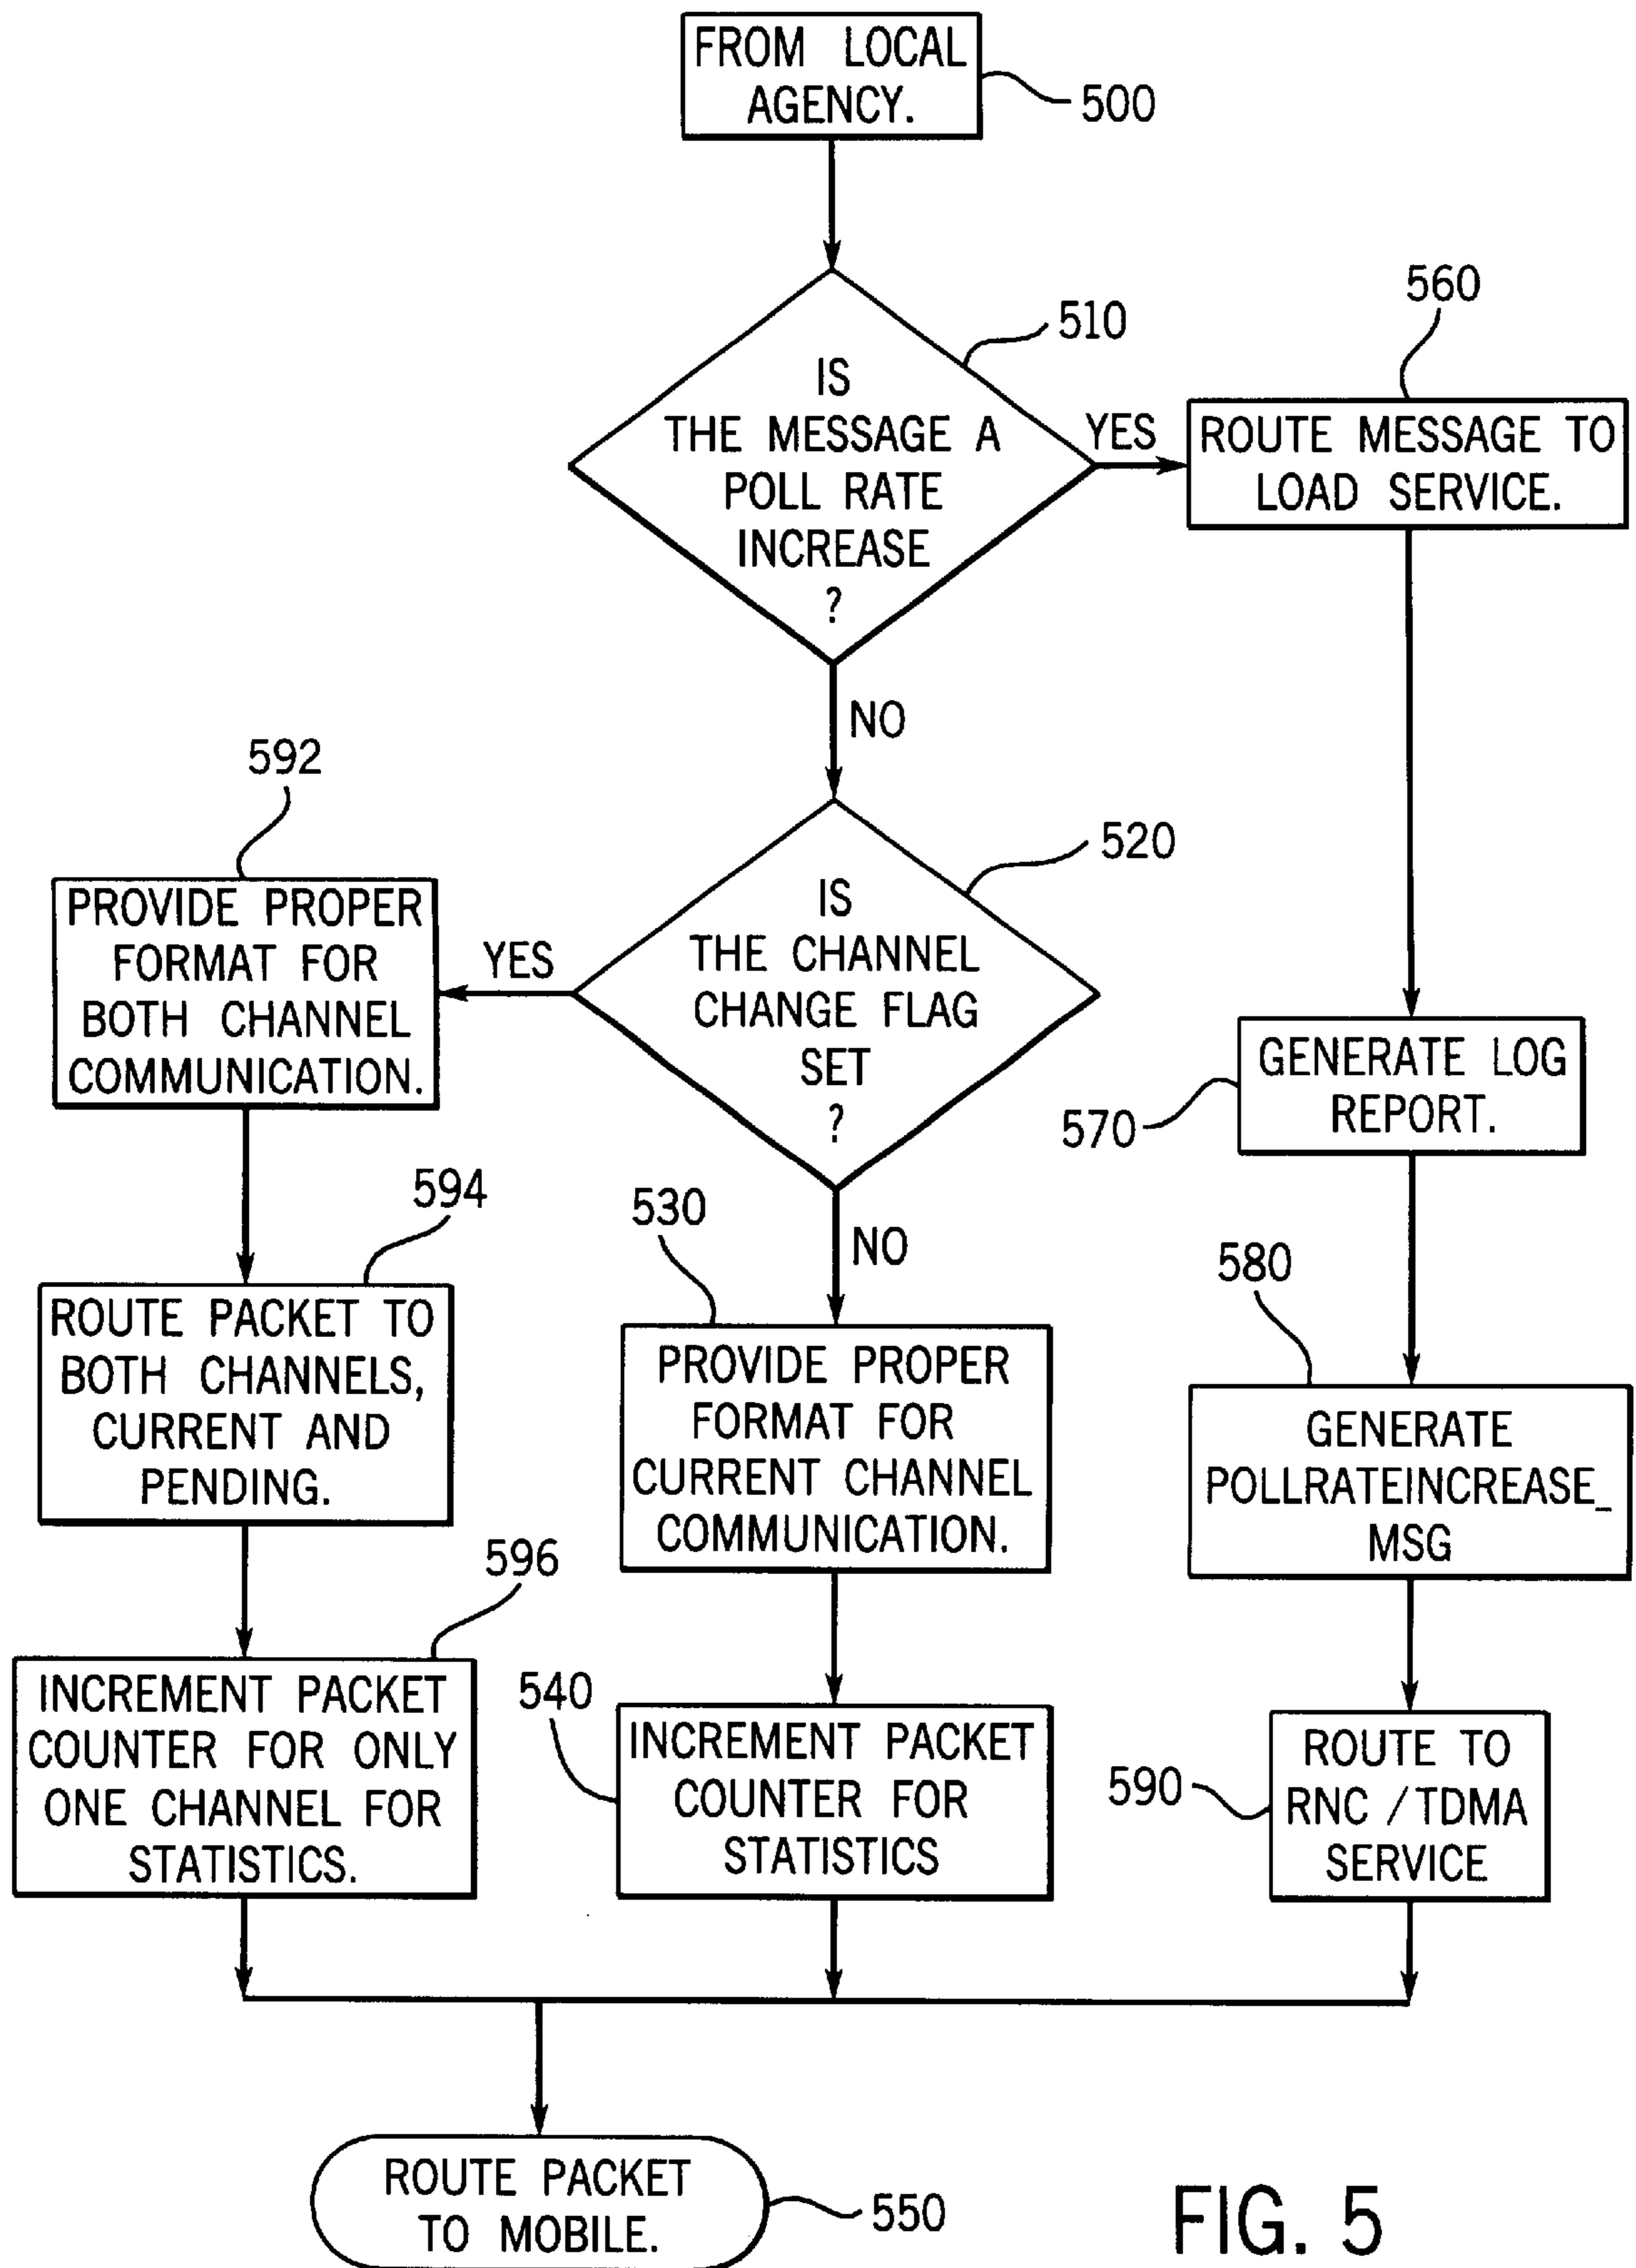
FROM LOCAL AGENCY.
500

IS THE MESSAGE A POLL RATE INCREASE ?
510

YES

560
ROUTE MESSAGE TO LOAD SERVICE.

NO

592
PROVIDE PROPER FORMAT FOR BOTH CHANNEL COMMUNICATION.

YES

IS THE CHANNEL CHANGE FLAG SET ?
520

GENERATE LOG REPORT.
570

594
ROUTE PACKET TO BOTH CHANNELS, CURRENT AND PENDING.

530
NO
PROVIDE PROPER FORMAT FOR CURRENT CHANNEL COMMUNICATION.

580
GENERATE POLLRATEINCREASE_ MSG

596
INCREMENT PACKET COUNTER FOR ONLY ONE CHANNEL FOR STATISTICS.

540
INCREMENT PACKET COUNTER FOR STATISTICS

590
ROUTE TO RNC / TDMA SERVICE

ROUTE PACKET TO MOBILE.
550

FIG. 5